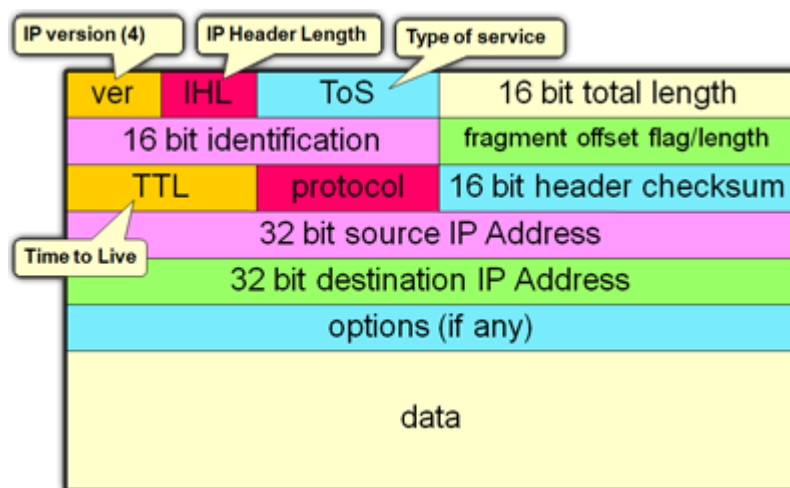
IP version (4)
IP Header Length
Type of service

| ver | IHL | ToS | 16 bit total length |
|---|---|---|---|
| 16 bit identification | | | fragment offset flag/length |
| TTL | protocol | | 16 bit header checksum |
| 32 bit source IP Address | | | |
| 32 bit destination IP Address | | | |
| options (if any) | | | |
| data | | | |

Time to Live